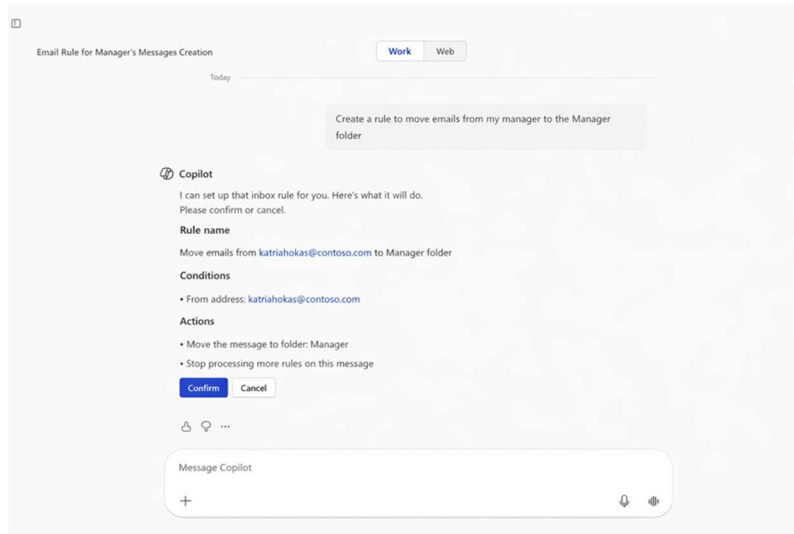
Email Rule for Manager's Messages Creation

Work Web

Today

Create a rule to move emails from my manager to the Manager folder

Copilot

I can set up that inbox rule for you. Here's what it will do.
Please confirm or cancel.

Rule name

Move emails from katriahokas@contoso.com to Manager folder

Conditions

• From address: katriahokas@contoso.com

Actions

• Move the message to folder: Manager

• Stop processing more rules on this message

Confirm Cancel

Message Copilot